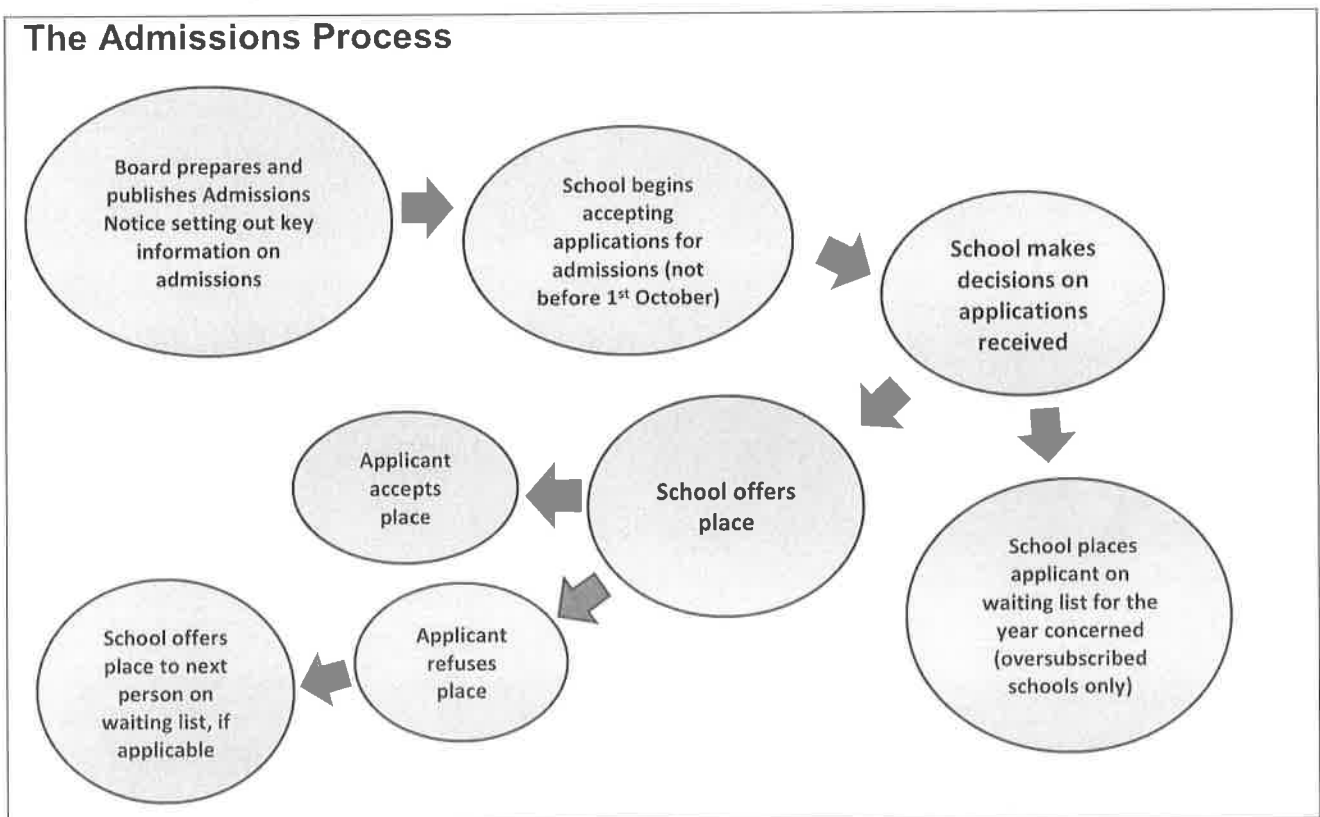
The Admissions Process

Board prepares and publishes Admissions Notice setting out key information on admissions

School begins accepting applications for admissions (not before 1$^{st}$ October)

School makes decisions on applications received

School offers place

Applicant accepts place

School places applicant on waiting list for the year concerned (oversubscribed schools only)

Applicant refuses place

School offers place to next person on waiting list, if applicable